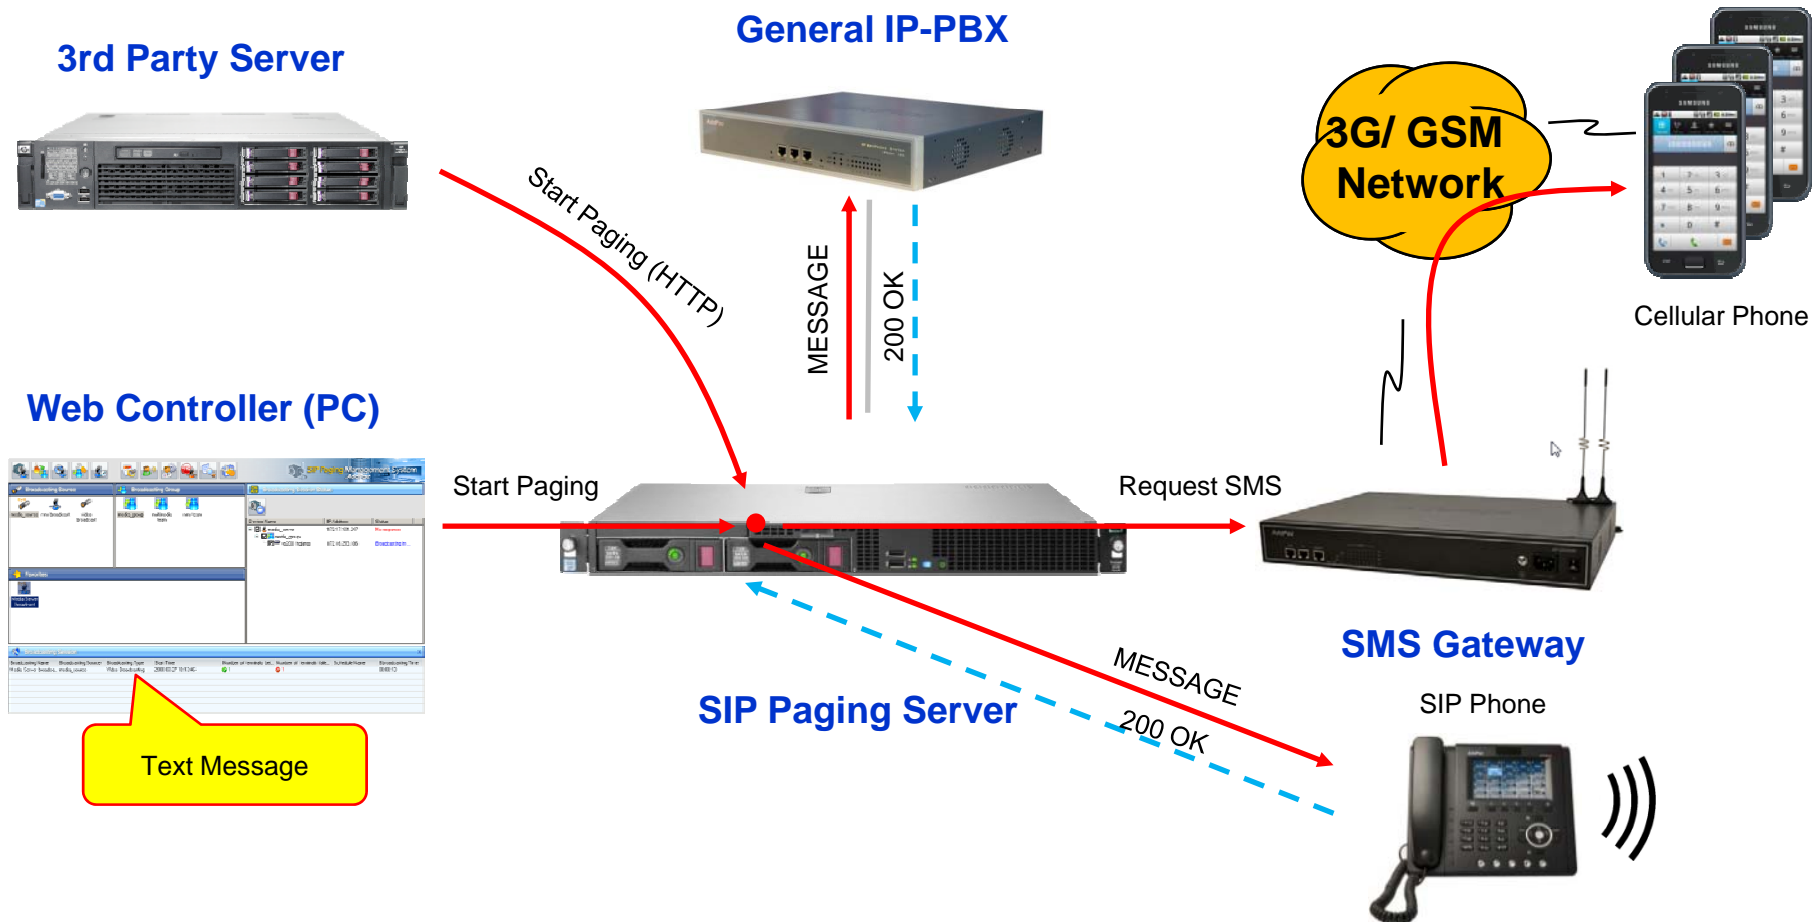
3rd Party Server

General IP-PBX

Start Paging (HTTP)

MESSAGE

200 OK

3G/ GSM Network

Cellular Phone

Web Controller (PC)

Start Paging

Request SMS

SIP Paging Management System

Text Message

SMS Gateway

SIP Phone

MESSAGE

200 OK

SIP Paging Server